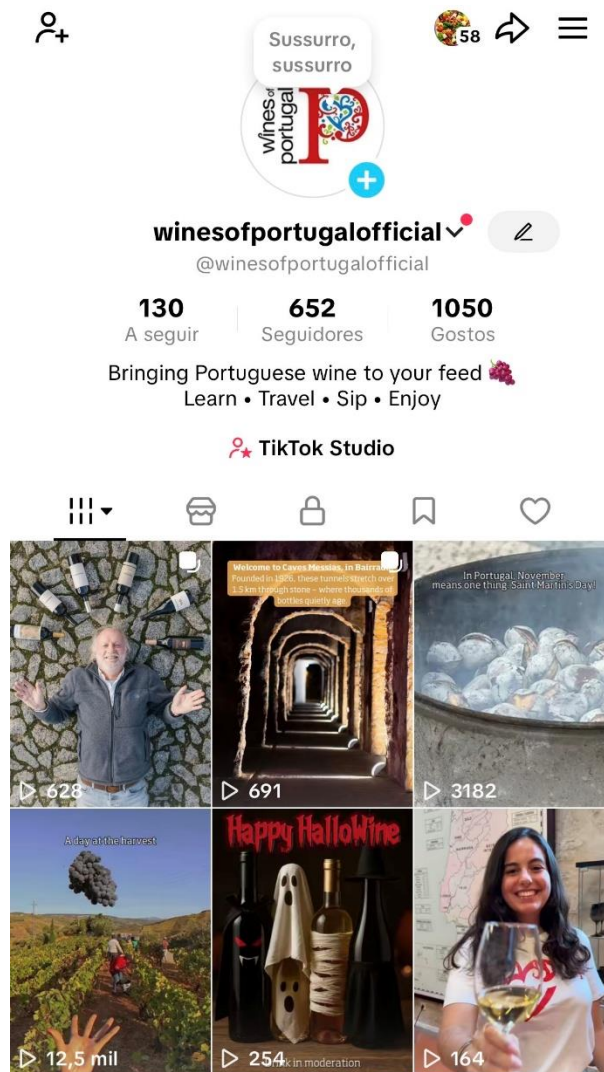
Sussurro, sussurro

58

wines of portugal

winesofportugalofficial

@winesofportugalofficial

130
A seguir

652
Seguidores

1050
Gostos

Bringing Portuguese wine to your feed 🍇
Learn • Travel • Sip • Enjoy

TikTok Studio

628

Welcome to Caves Messias, in Bairrada
Founded in 1926, these tunnels stretch over 1.5 km through stone – where thousands of bottles quietly age.

691

In Portugal, November means one thing: Saint Martin's Day!

3182

A day at the harvest

12,5 mil

Happy HalloWine

254

Drink in moderation

164